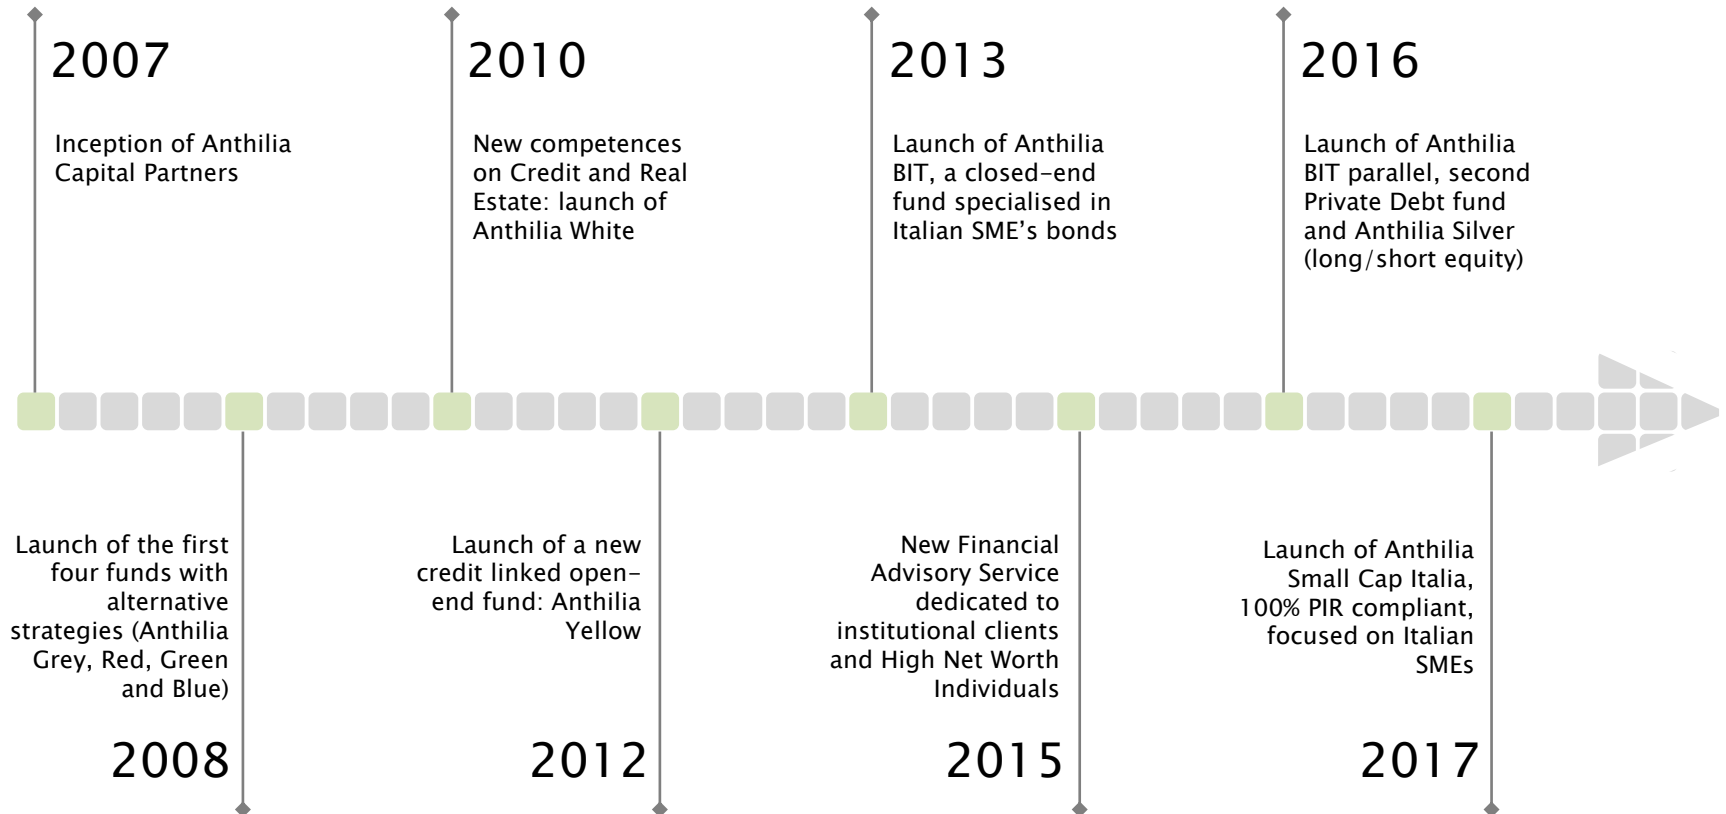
2007

Inception of Anthilia Capital Partners

2010

New competences on Credit and Real Estate: launch of Anthilia White

2013

Launch of Anthilia BIT, a closed-end fund specialised in Italian SME's bonds

2016

Launch of Anthilia BIT parallel, second Private Debt fund and Anthilia Silver (long/short equity)

Launch of the first four funds with alternative strategies (Anthilia Grey, Red, Green and Blue)

2008

Launch of a new credit linked open-end fund: Anthilia Yellow

2012

New Financial Advisory Service dedicated to institutional clients and High Net Worth Individuals

2015

Launch of Anthilia Small Cap Italia, 100% PIR compliant, focused on Italian SMEs

2017